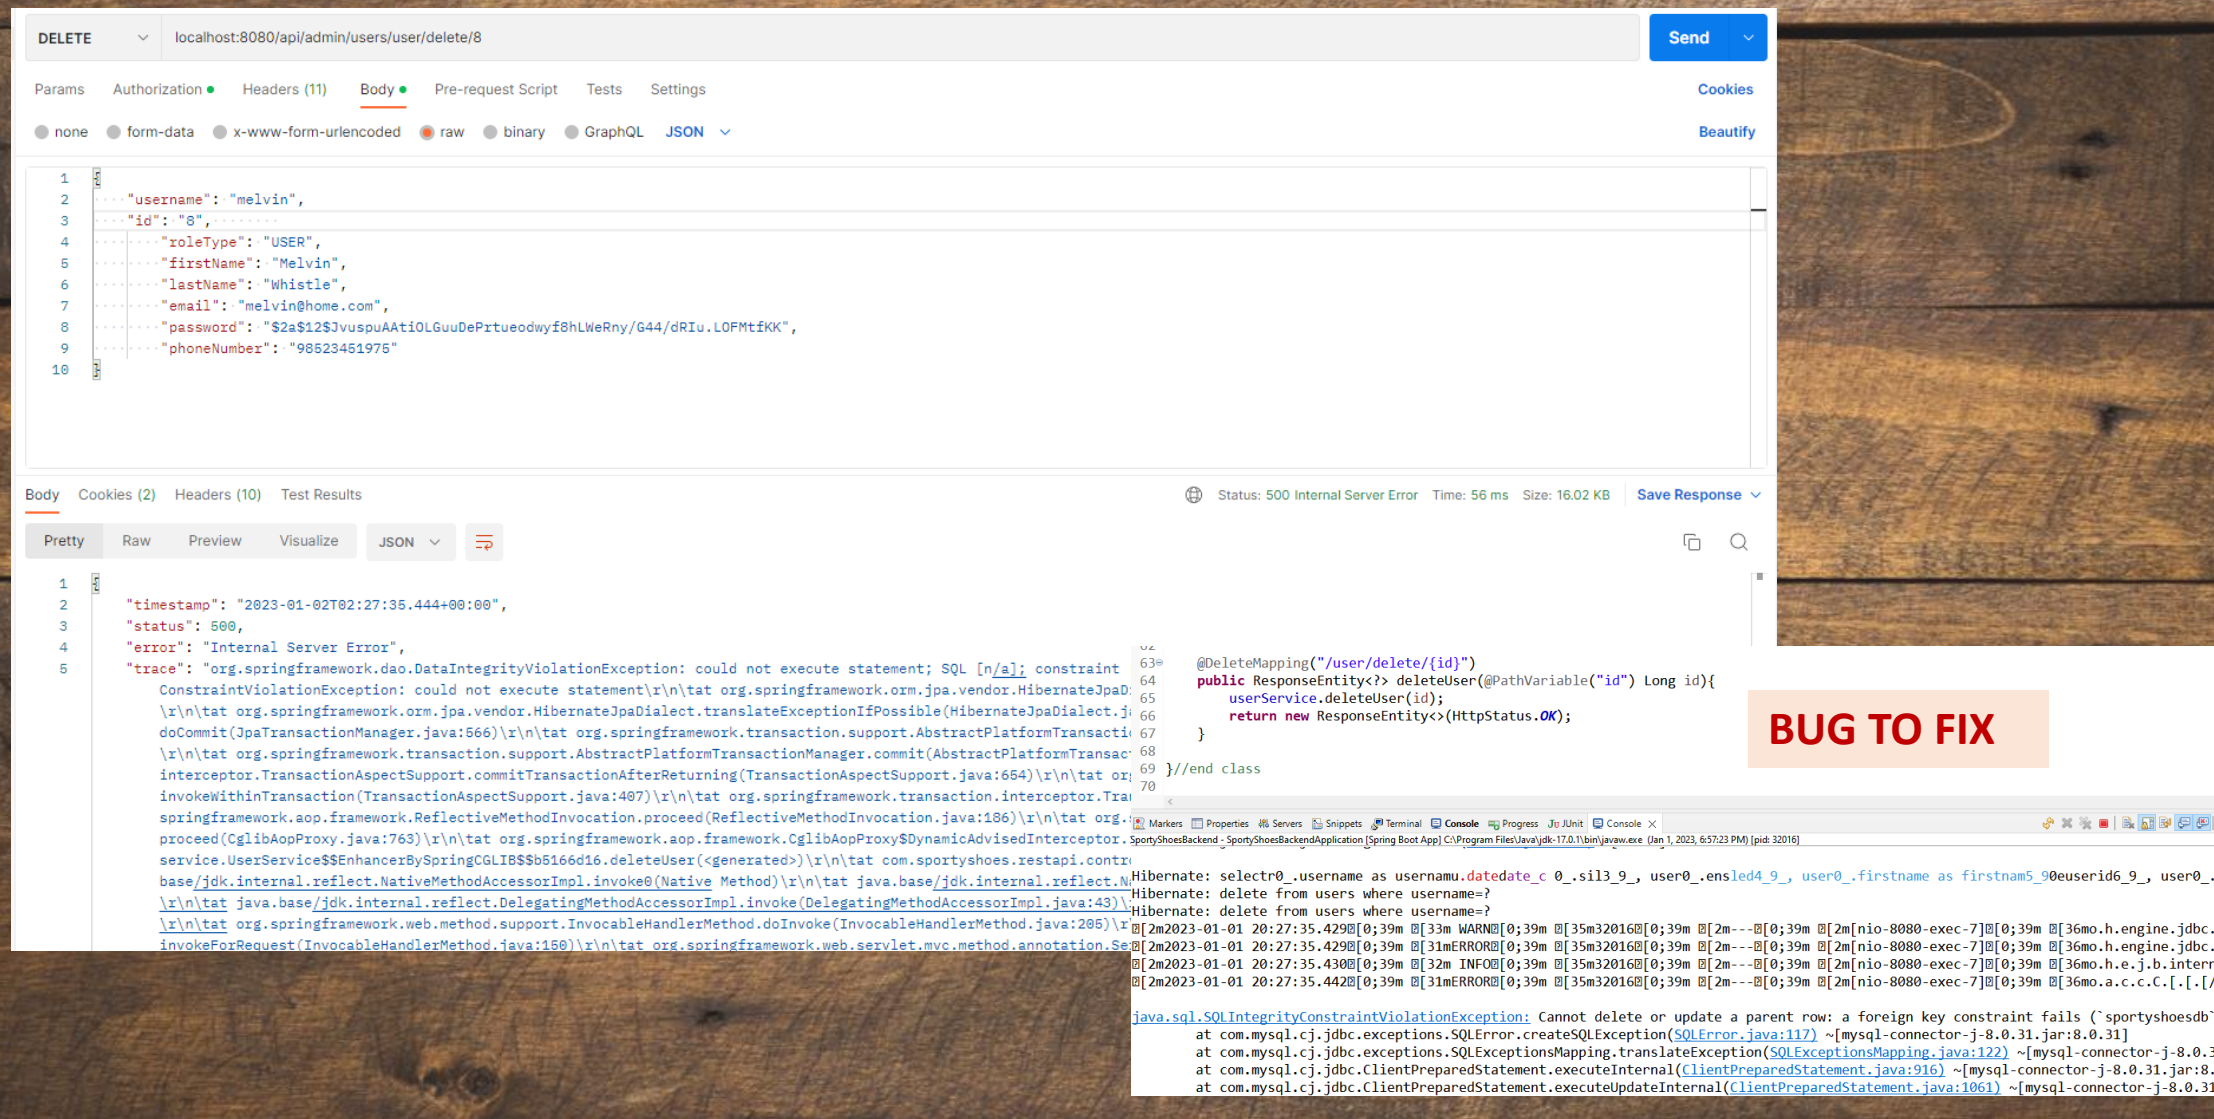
DELETE localhost:8080/api/admin/users/user/delete/8 Send

Params Authorization Headers (11) Body Pre-request Script Tests Settings Cookies

none form-data x-www-form-urlencoded raw binary GraphQL JSON Beautify

1 {
2 "username": "melvin",
3 "id": "8",
4 "roleType": "USER",
5 "firstName": "Melvin",
6 "lastName": "Whistle",
7 "email": "melvin@home.com",
8 "password": "$2a$12$JvuspuAAtiOLGuuDePrtueodwyf8hLWeRny/G44/dRIu.LOFMtfKK",
9 "phoneNumber": "98523451975"
10 }

Body Cookies (2) Headers (10) Test Results Status: 500 Internal Server Error Time: 56 ms Size: 16.02 KB Save Response

Pretty Raw Preview Visualize JSON

1 {
2 "timestamp": "2023-01-02T02:27:35.444+00:00",
3 "status": 500,
4 "error": "Internal Server Error",
5 "trace": "org.springframework.dao.DataIntegrityViolationException: could not execute statement; SQL [n/a]; constraint ConstraintViolationException: could not execute statement\r\n\tat org.springframework.orm.jpa.vendor.HibernateJpaD \r\n\tat org.springframework.orm.jpa.vendor.HibernateJpaDialect.translateExceptionIfPossible(HibernateJpaDialect.j doCommit(JpaTransactionManager.java:566)\r\n\tat org.springframework.transaction.support.AbstractPlatformTransacti \r\n\tat org.springframework.transaction.support.AbstractPlatformTransactionManager.commit(AbstractPlatformTransac interceptor.TransactionAspectSupport.commitTransactionAfterReturning(TransactionAspectSupport.java:654)\r\n\tat or invokeWithinTransaction(TransactionAspectSupport.java:407)\r\n\tat org.springframework.transaction.interceptor.Tra springframework.aop.framework.ReflectiveMethodInvocation.proceed(ReflectiveMethodInvocation.java:186)\r\n\tat org. proceed(CglibAopProxy.java:763)\r\n\tat org.springframework.aop.framework.CglibAopProxy$DynamicAdvisedInterceptor. service.UserService$$EnhancerBySpringCGLIB$$b5166d16.deleteUser(<generated>)\r\n\tat com.sportyshoes.restapi.contr base/jdk.internal.reflect.NativeMethodAccessorImpl.invoke0(Native Method)\r\n\tat java.base/jdk.internal.reflect.N \r\n\tat java.base/jdk.internal.reflect.DelegatingMethodAccessorImpl.invoke(DelegatingMethodAccessorImpl.java:43)\r \r\n\tat org.springframework.web.method.support.InvocableHandlerMethod.doInvoke(InvocableHandlerMethod.java:205)\r invokeForRequest(InvocableHandlerMethod.java:150)\r\n\tat org.springframework.web.servlet.mvc.method.annotation.Se

63 @DeleteMapping("/user/delete/{id}")
64 public ResponseEntity<?> deleteUser(@PathVariable("id") Long id){
65 userService.deleteUser(id);
66 return new ResponseEntity<>(HttpStatus.OK);
67 }
68
69 }//end class
70

BUG TO FIX

Markers Properties Servers Snippets Terminal Console Progress JUnit Console
SportyShoesBackend - SportyShoesBackendApplication [Spring Boot App] C:\Program Files\Java\jdk-17.0.1\bin\javaw.exe (Jan 1, 2023, 6:57:23 PM) [pid: 32016]

Hibernate: select r0_.username as usernamu.datedate_c 0_.sil3_9_, user0_.ensled4_9_, user0_.firstname as firstnam5_9 0euserid6_9_, user0_.
Hibernate: delete from users where username=?
Hibernate: delete from users where username=?
[2m2023-01-01 20:27:35.429[0;39m [33m WARN[0;39m [35m32016[0;39m [2m---[0;39m [2m[nio-8080-exec-7][0;39m [36mo.h.engine.jdbc.
[2m2023-01-01 20:27:35.429[0;39m [31mERROR[0;39m [35m32016[0;39m [2m---[0;39m [2m[nio-8080-exec-7][0;39m [36mo.h.engine.jdbc.
[2m2023-01-01 20:27:35.430[0;39m [32m INFO[0;39m [35m32016[0;39m [2m---[0;39m [2m[nio-8080-exec-7][0;39m [36mo.h.e.j.b.inter
[2m2023-01-01 20:27:35.442[0;39m [31mERROR[0;39m [35m32016[0;39m [2m---[0;39m [2m[nio-8080-exec-7][0;39m [36mo.a.c.c.C.[.[.[/

java.sql.SQLIntegrityConstraintViolationException: Cannot delete or update a parent row: a foreign key constraint fails (`sportyshoesdb`
at com.mysql.cj.jdbc.exceptions.SQLError.createSQLException(SQLError.java:117) ~[mysql-connector-j-8.0.31.jar:8.0.31]
at com.mysql.cj.jdbc.exceptions.SQLExceptionsMapping.translateException(SQLExceptionsMapping.java:122) ~[mysql-connector-j-8.0.3
at com.mysql.cj.jdbc.ClientPreparedStatement.executeInternal(ClientPreparedStatement.java:916) ~[mysql-connector-j-8.0.31.jar:8.
at com.mysql.cj.jdbc.ClientPreparedStatement.executeUpdateInternal(ClientPreparedStatement.java:1061) ~[mysql-connector-j-8.0.31